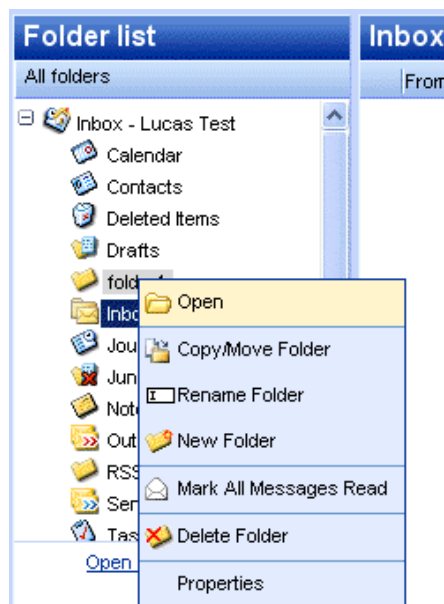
Folder list

All folders

Inbox

From

Inbox - Lucas Test

Calendar

Contacts

Deleted Items

Drafts

fold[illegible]

Inbo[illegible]

Jou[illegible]

Jun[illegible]

Not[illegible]

Out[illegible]

RSS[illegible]

Ser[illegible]

Tas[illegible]

Open

Open

Copy/Move Folder

Rename Folder

New Folder

Mark All Messages Read

Delete Folder

Properties